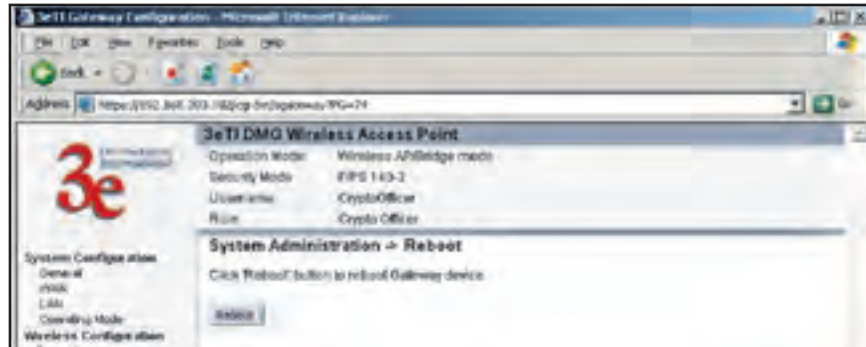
3eTI Gateway Configuration - Microsoft Internet Explorer

File Edit View Favorites Tools Help

Back

Address https://192.168.203.18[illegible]

3e

System Configuration
General
WAN
LAN
Operating Mode
Wireless Configuration

3eTI DMG Wireless Access Point

| | |
|---|---|
| Operation Mode | Wireless AP/Bridge mode |
| Security Mode | FIPS 140-2 |
| Username | CryptoOfficer |
| Role | Crypto Officer |

System Administration -> Reboot

Click 'Reboot' button to reboot Gateway device.

Reboot